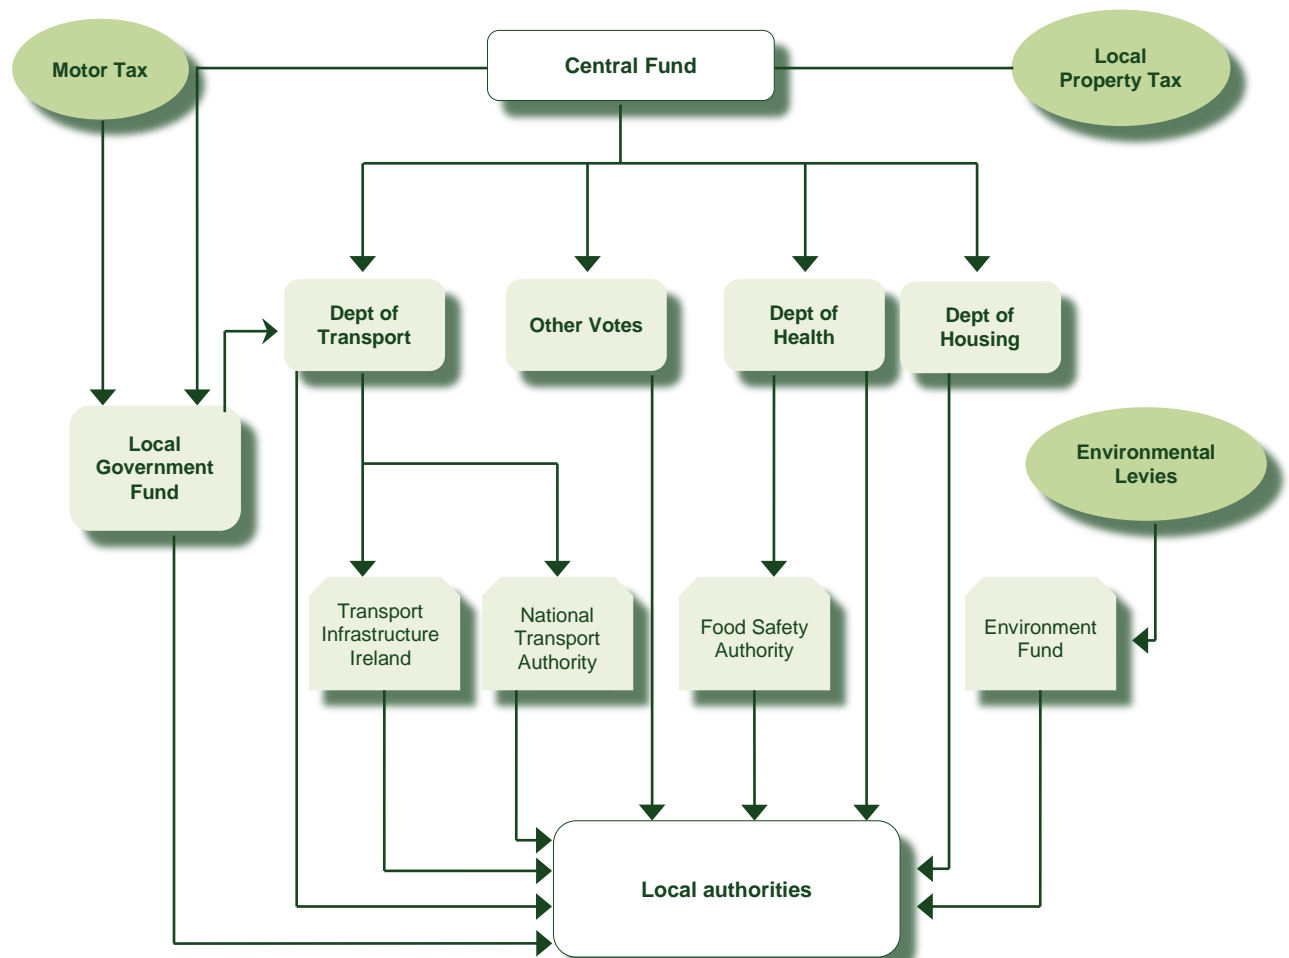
Motor Tax

Central Fund

Local Property Tax

Dept of Transport

Other Votes

Dept of Health

Dept of Housing

Local Government Fund

Environmental Levies

Transport Infrastructure Ireland

National Transport Authority

Food Safety Authority

Environment Fund

Local authorities